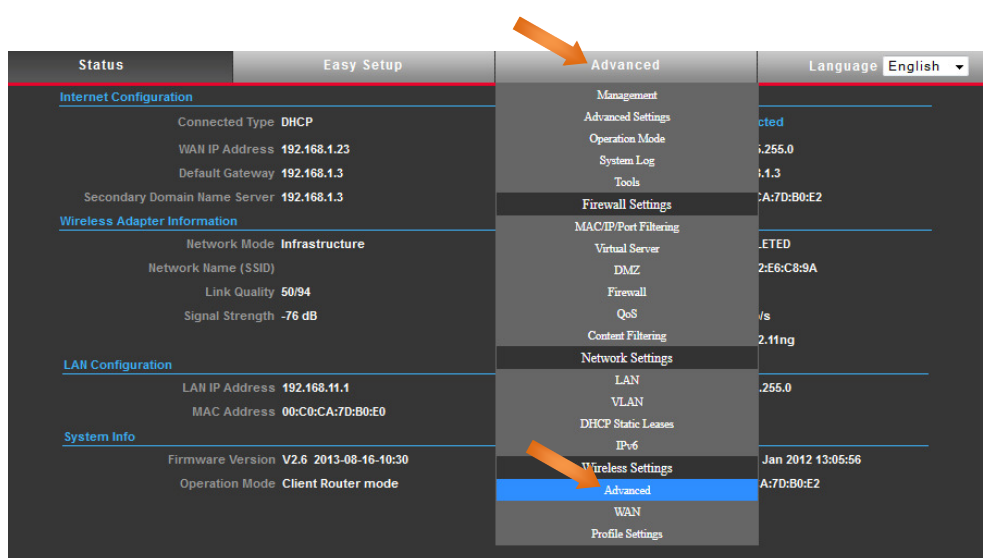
Status Easy Setup Advanced Language English

Internet Configuration

Connected Type DHCP

WAN IP Address 192.168.1.23

Default Gateway 192.168.1.3

Secondary Domain Name Server 192.168.1.3

Wireless Adapter Information

Network Mode Infrastructure

Network Name (SSID)

Link Quality 50/94

Signal Strength -76 dB

LAN Configuration

LAN IP Address 192.168.11.1

MAC Address 00:C0:CA:7D:B0:E0

System Info

Firmware Version V2.6 2013-08-16-10:30

Operation Mode Client Router mode

Management
Advanced Settings
Operation Mode
System Log
Tools
Firewall Settings
MAC/IP/Port Filtering
Virtual Server
DMZ
Firewall
QoS
Content Filtering
Network Settings
LAN
VLAN
DHCP Static Leases
IPv6
Wireless Settings
Advanced
WAN
Profile Settings

cted
.255.0
.1.3
CA:7D:B0:E2
LETED
2:E6:C8:9A
/s
2.11ng
.255.0
Jan 2012 13:05:56
CA:7D:B0:E2